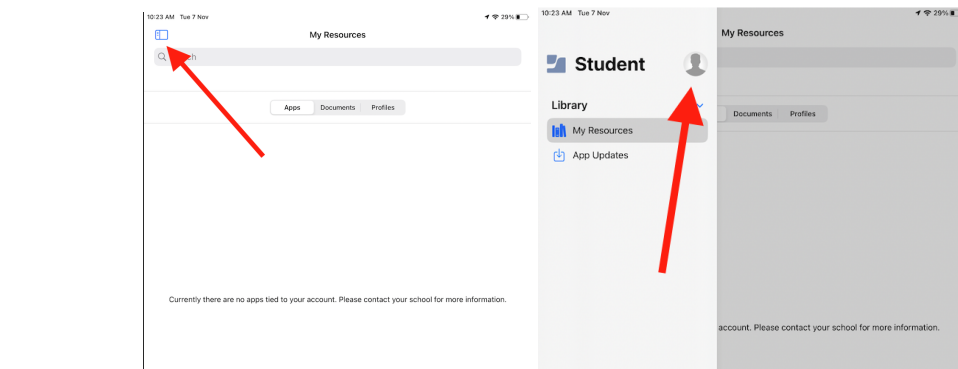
10:23 AM Tue 7 Nov

29%

My Resources

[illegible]h

Apps Documents Profiles

Currently there are no apps tied to your account. Please contact your school for more information.

10:23 AM Tue 7 Nov

29%

Student

My Resources

Library

My Resources

App Updates

Documents Profiles

account. Please contact your school for more information.